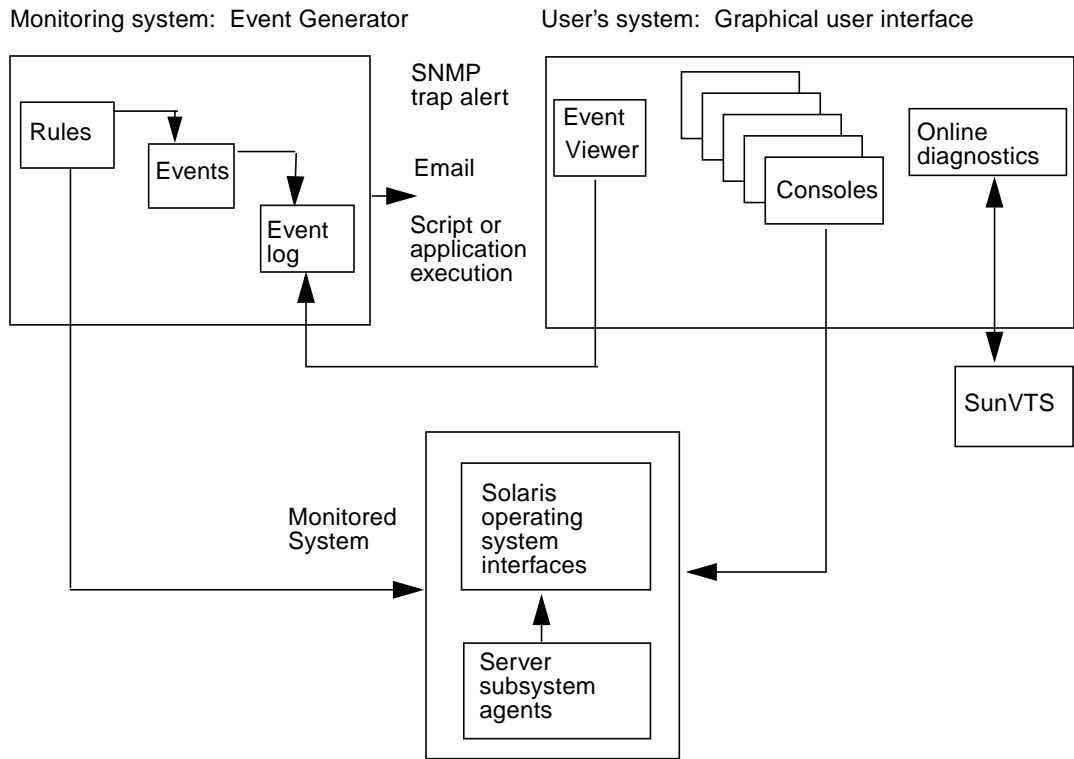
Monitoring system: Event Generator

User's system: Graphical user interface

Rules

Events

Event log

SNMP trap alert

Email

Script or application execution

Event Viewer

Consoles

Online diagnostics

SunVTS

Monitored System

Solaris operating system interfaces

Server subsystem agents